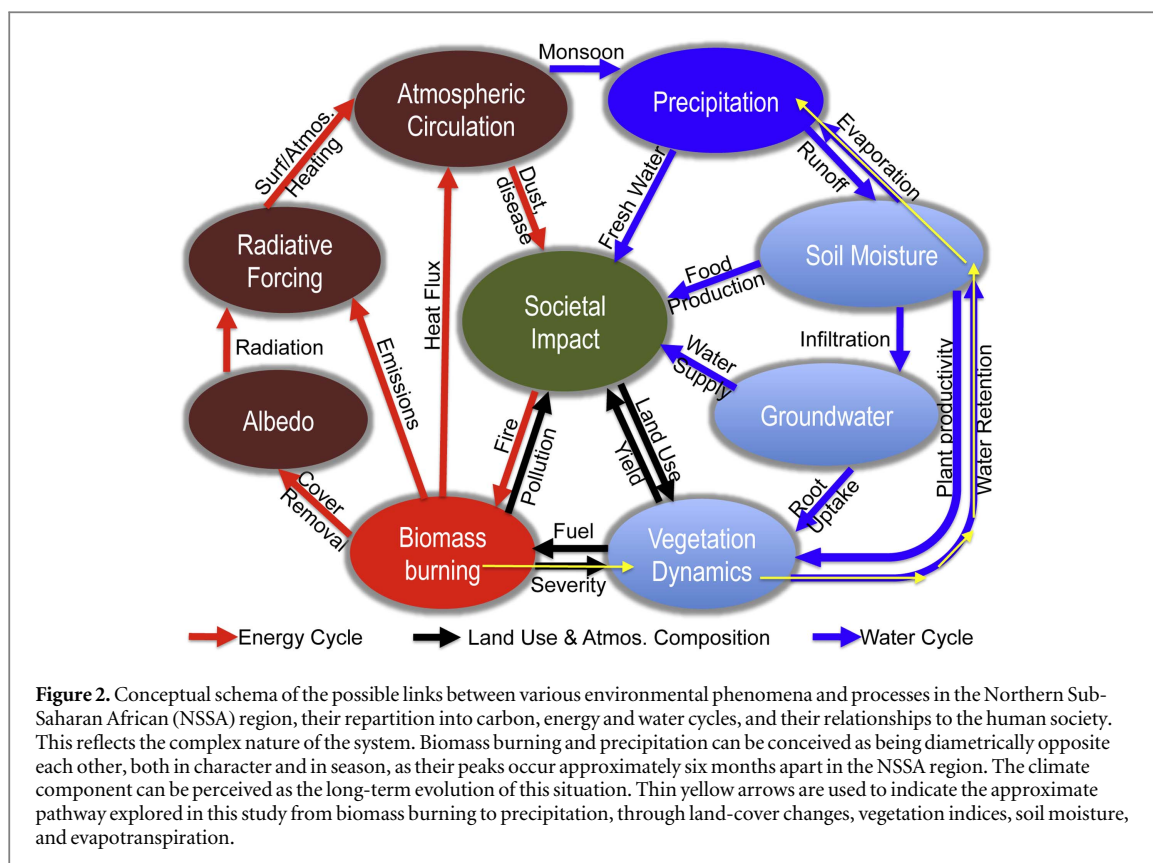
Monsoon

Atmospheric Circulation

Precipitation

Evaporation

Runoff

Surf/Atmos. Heating

Dust, disease

Fresh Water

Radiative Forcing

Heat Flux

Societal Impact

Food Production

Soil Moisture

Radiation

Emissions

Infiltration

Water Supply

Albedo

Fire

Pollution

Land Use

Yield

Groundwater

Plant productivity

Water Retention

Cover Removal

Root Uptake

Biomass burning

Fuel

Severity

Vegetation Dynamics

Energy Cycle

Land Use & Atmos. Composition

Water Cycle

**Figure 2.** Conceptual schema of the possible links between various environmental phenomena and processes in the Northern Sub-Saharan African (NSSA) region, their repartition into carbon, energy and water cycles, and their relationships to the human society. This reflects the complex nature of the system. Biomass burning and precipitation can be conceived as being diametrically opposite each other, both in character and in season, as their peaks occur approximately six months apart in the NSSA region. The climate component can be perceived as the long-term evolution of this situation. Thin yellow arrows are used to indicate the approximate pathway explored in this study from biomass burning to precipitation, through land-cover changes, vegetation indices, soil moisture, and evapotranspiration.